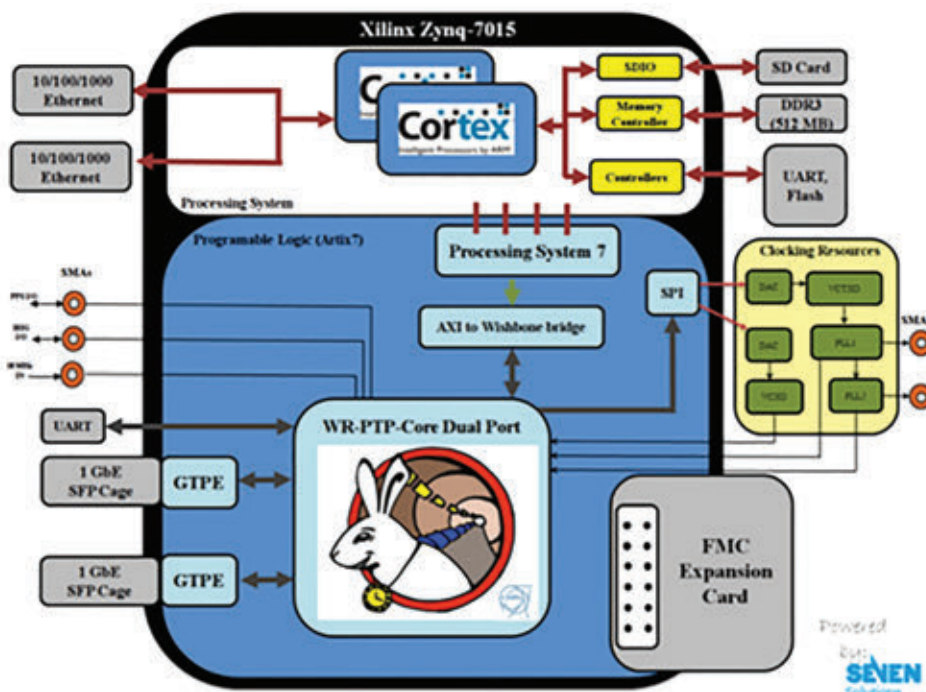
Xilinx Zynq-7015

10/100/1000 Ethernet

10/100/1000 Ethernet

Cortex

Intelligent Processors by ARM

Processing System

SDIO

SD Card

Memory Controller

DDR3 (512 MB)

Controllers

UART, Flash

Programable Logic (Artix7)

Processing System 7

AXI to Wishbone bridge

SPI

Clocking Resources

DAC

VCTXO

DAC

PLL

VCXO

PLL

SMAs

SMA

PPS I/O

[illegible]

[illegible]

UART

WR-PTP-Core Dual Port

1 GbE SFP Cage

GTPE

1 GbE SFP Cage

GTPE

FMC Expansion Card

Powered by:

SEVEN

Solutions